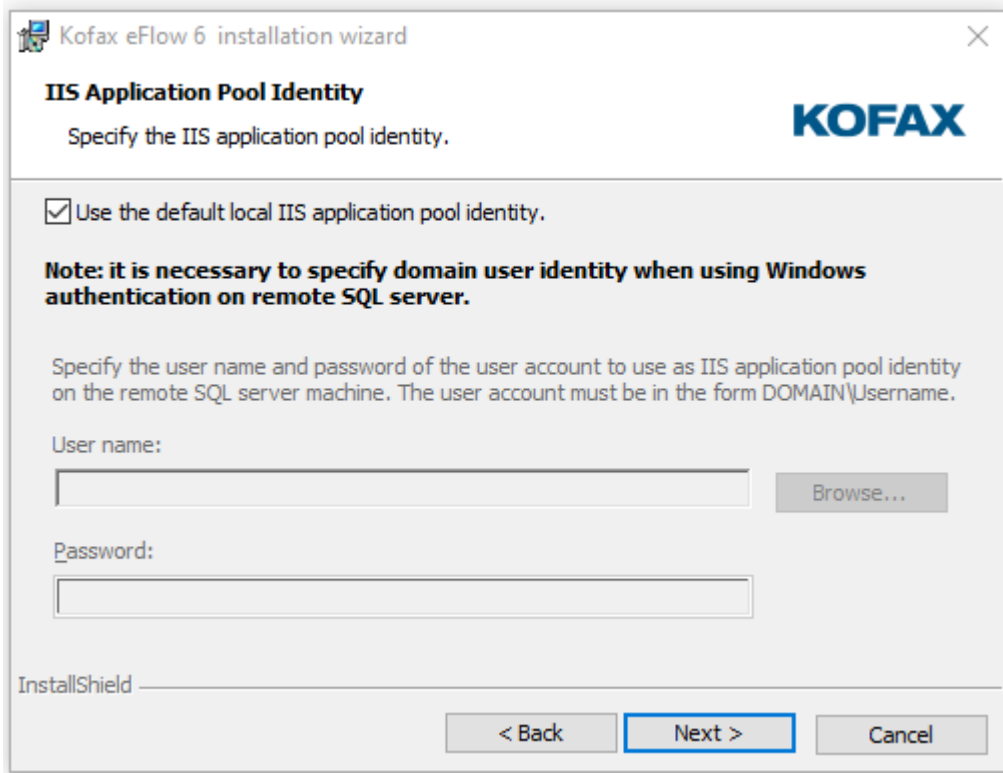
Kofax eFlow 6 installation wizard

IIS Application Pool Identity

Specify the IIS application pool identity.

KOFAX

Use the default local IIS application pool identity.

Note: it is necessary to specify domain user identity when using Windows authentication on remote SQL server.

Specify the user name and password of the user account to use as IIS application pool identity on the remote SQL server machine. The user account must be in the form DOMAIN\Username.

User name:

Browse...

Password:

InstallShield

< Back

Next >

Cancel